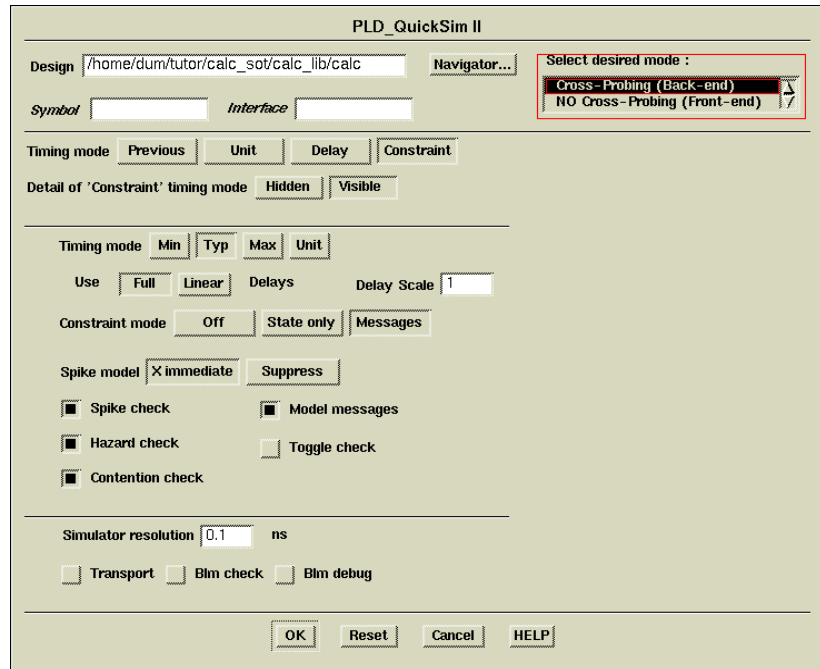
PLD_QuickSim II

Design /home/dum/tutor/calc_sot/calc_lib/calc Navigator...

Select desired mode :
Cross-Probing (Back-end)
NO Cross-Probing (Front-end)

Symbol Interface

Timing mode Previous Unit Delay Constraint

Detail of 'Constraint' timing mode Hidden Visible

Timing mode Min Typ Max Unit

Use Full Linear Delays Delay Scale 1

Constraint mode Off State only Messages

Spike model X immediate Suppress

Spike check

Model messages

Hazard check

Toggle check

Contention check

Simulator resolution 0.1 ns

Transport Blm check Blm debug

OK Reset Cancel HELP